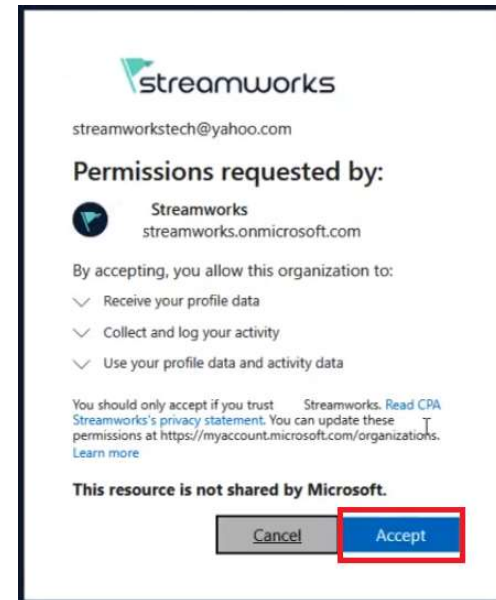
streamworks

streamworkstech@yahoo.com

Permissions requested by:

Streamworks
streamworks.onmicrosoft.com

By accepting, you allow this organization to:

Receive your profile data

Collect and log your activity

Use your profile data and activity data

You should only accept if you trust Streamworks. Read CPA Streamworks's privacy statement. You can update these permissions at https://myaccount.microsoft.com/organizations. Learn more

This resource is not shared by Microsoft.

Cancel

Accept